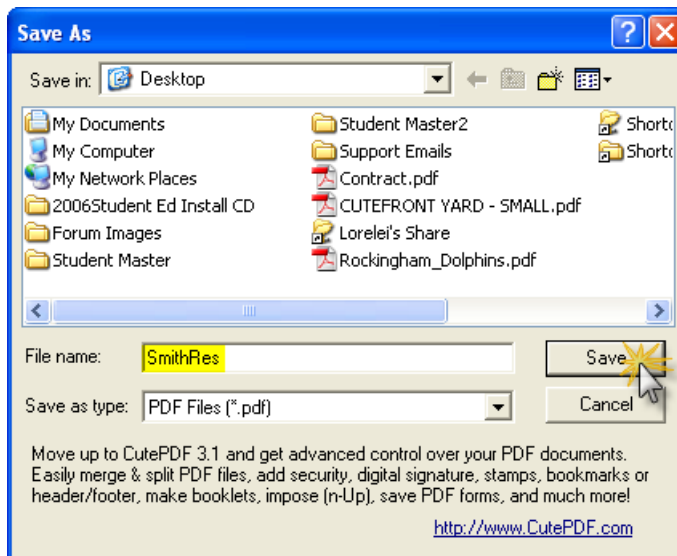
Save As

Save in: Desktop

My Documents
My Computer
My Network Places
2006Student Ed Install CD
Forum Images
Student Master

Student Master2
Support Emails
Contract.pdf
CUTEFRONT YARD - SMALL.pdf
Lorelei's Share
Rockingham_Dolphins.pdf

Short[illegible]
Short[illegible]

File name: SmithRes

Save

Save as type: PDF Files (*.pdf)

Cancel

Move up to CutePDF 3.1 and get advanced control over your PDF documents. Easily merge & split PDF files, add security, digital signature, stamps, bookmarks or header/footer, make booklets, impose (n-Up), save PDF forms, and much more!

http://www.CutePDF.com